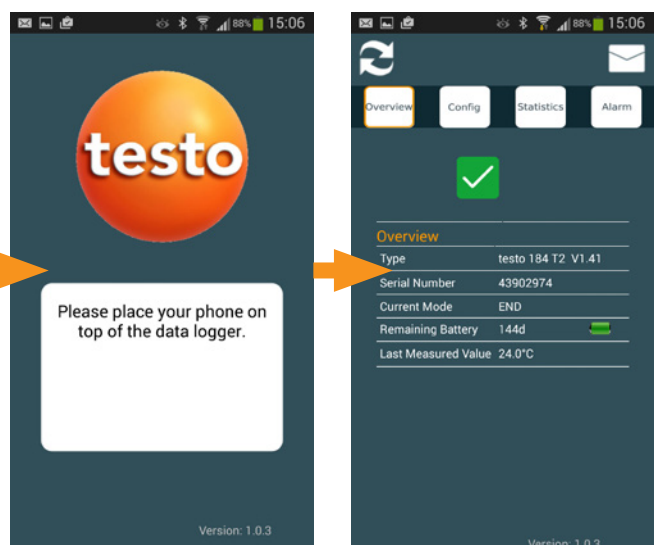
88% 15:06

testo

Please place your phone on top of the data logger.

Version: 1.0.3

88% 15:06

Overview Config Statistics Alarm

Overview

| | |
|---|---|
| Type | testo 184 T2 V1.41 |
| Serial Number | 43902974 |
| Current Mode | END |
| Remaining Battery | 144d |
| Last Measured Value | 24.0°C |

Version: 1.0.3